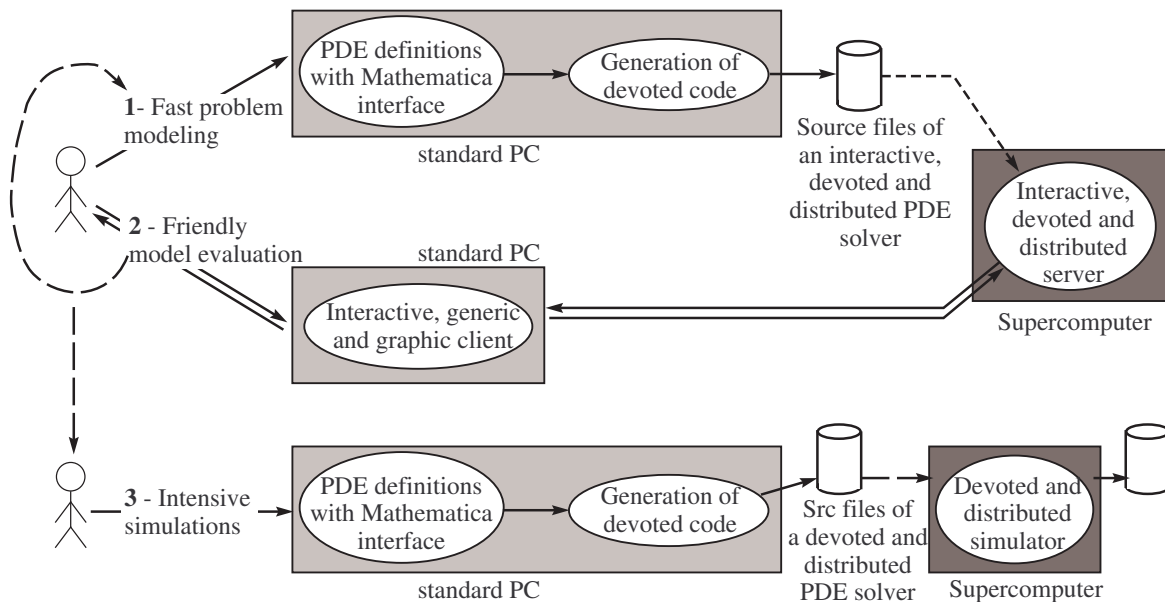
1- Fast problem modeling

PDE definitions with Mathematica interface

Generation of devoted code

standard PC

Source files of an interactive, devoted and distributed PDE solver

Interactive, devoted and distributed server

Supercomputer

2 - Friendly model evaluation

standard PC

Interactive, generic and graphic client

3 - Intensive simulations

PDE definitions with Mathematica interface

Generation of devoted code

standard PC

Src files of a devoted and distributed PDE solver

Devoted and distributed simulator

Supercomputer